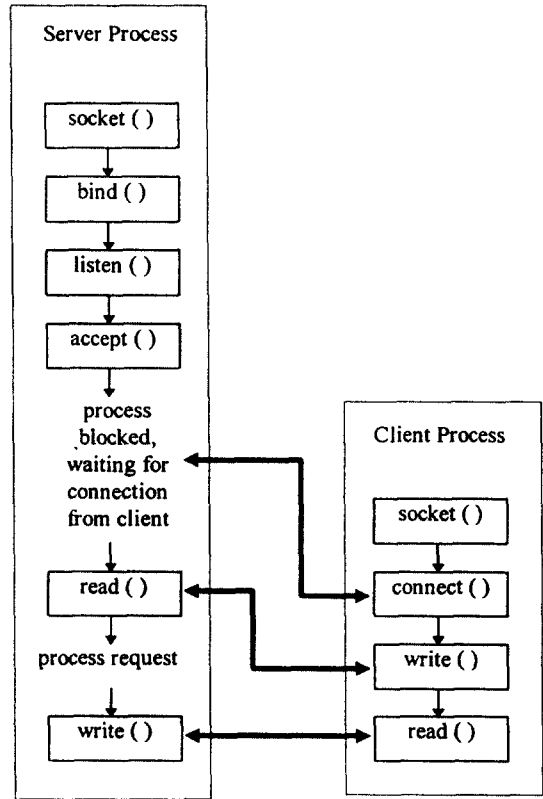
Server Process

socket ( )

bind ( )

listen ( )

accept ( )

process blocked, waiting for connection from client

read ( )

process request

write ( )

Client Process

socket ( )

connect ( )

write ( )

read ( )